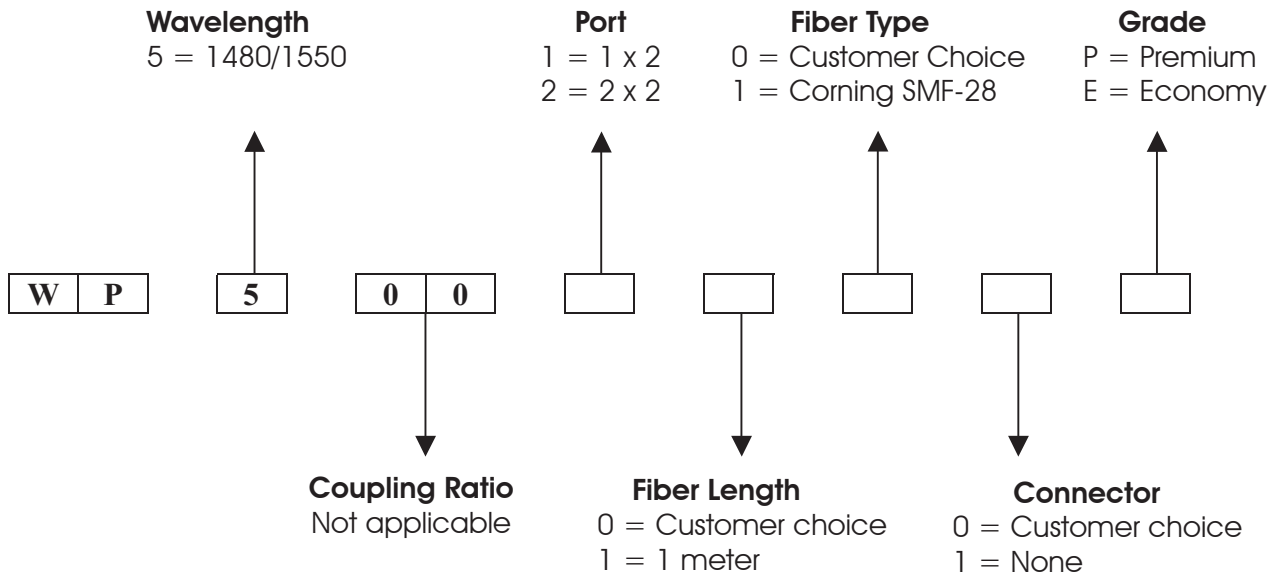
**Wavelength**
5 = 1480/1550

**Port**
1 = 1 x 2
2 = 2 x 2

**Fiber Type**
0 = Customer Choice
1 = Corning SMF-28

**Grade**
P = Premium
E = Economy

W P 5 0 0

**Coupling Ratio**
Not applicable

**Fiber Length**
0 = Customer choice
1 = 1 meter

**Connector**
0 = Customer choice
1 = None